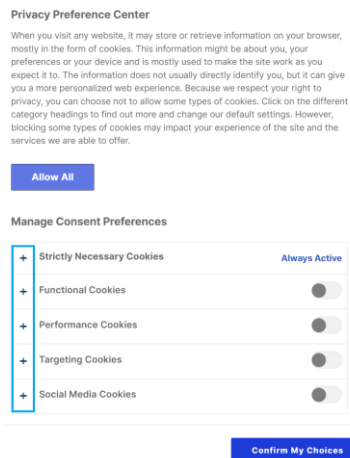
Privacy Preference Center

When you visit any website, it may store or retrieve information on your browser, mostly in the form of cookies. This information might be about you, your preferences or your device and is mostly used to make the site work as you expect it to. The information does not usually directly identify you, but it can give you a more personalized web experience. Because we respect your right to privacy, you can choose not to allow some types of cookies. Click on the different category headings to find out more and change our default settings. However, blocking some types of cookies may impact your experience of the site and the services we are able to offer.

Allow All

Manage Consent Preferences

+ Strictly Necessary Cookies Always Active

+ Functional Cookies

+ Performance Cookies

+ Targeting Cookies

+ Social Media Cookies

Confirm My Choices